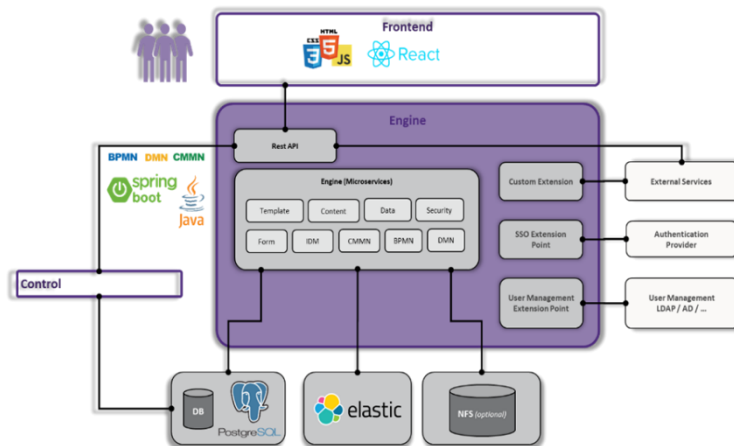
Frontend

CSS HTML JS React

Engine

Rest API

BPMN DMN CMMN

spring boot

Java

Engine (Microservices)

Template
Content
Data
Security
Form
IDM
CMMN
BPMN
DMN

Custom Extension

SSO Extension Point

User Management Extension Point

External Services

Authentication Provider

User Management LDAP / AD / ...

Control

DB

PostgreSQL

elastic

NFS (optional)